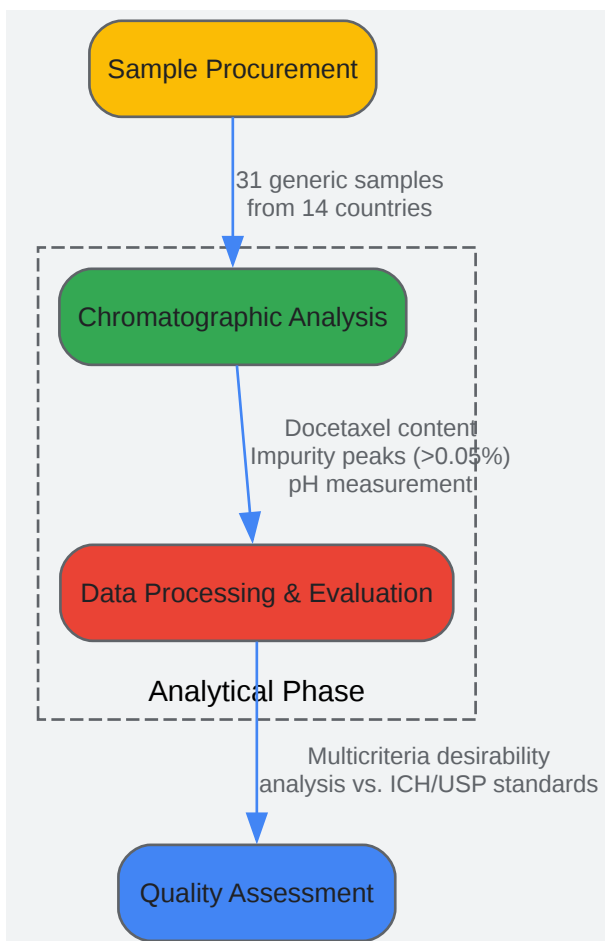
Sample Procurement

31 generic samples from 14 countries

Chromatographic Analysis

Docetaxel content
Impurity peaks (>0.05%)
pH measurement

Data Processing & Evaluation

Analytical Phase

Multicriteria desirability analysis vs. ICH/USP standards

Quality Assessment